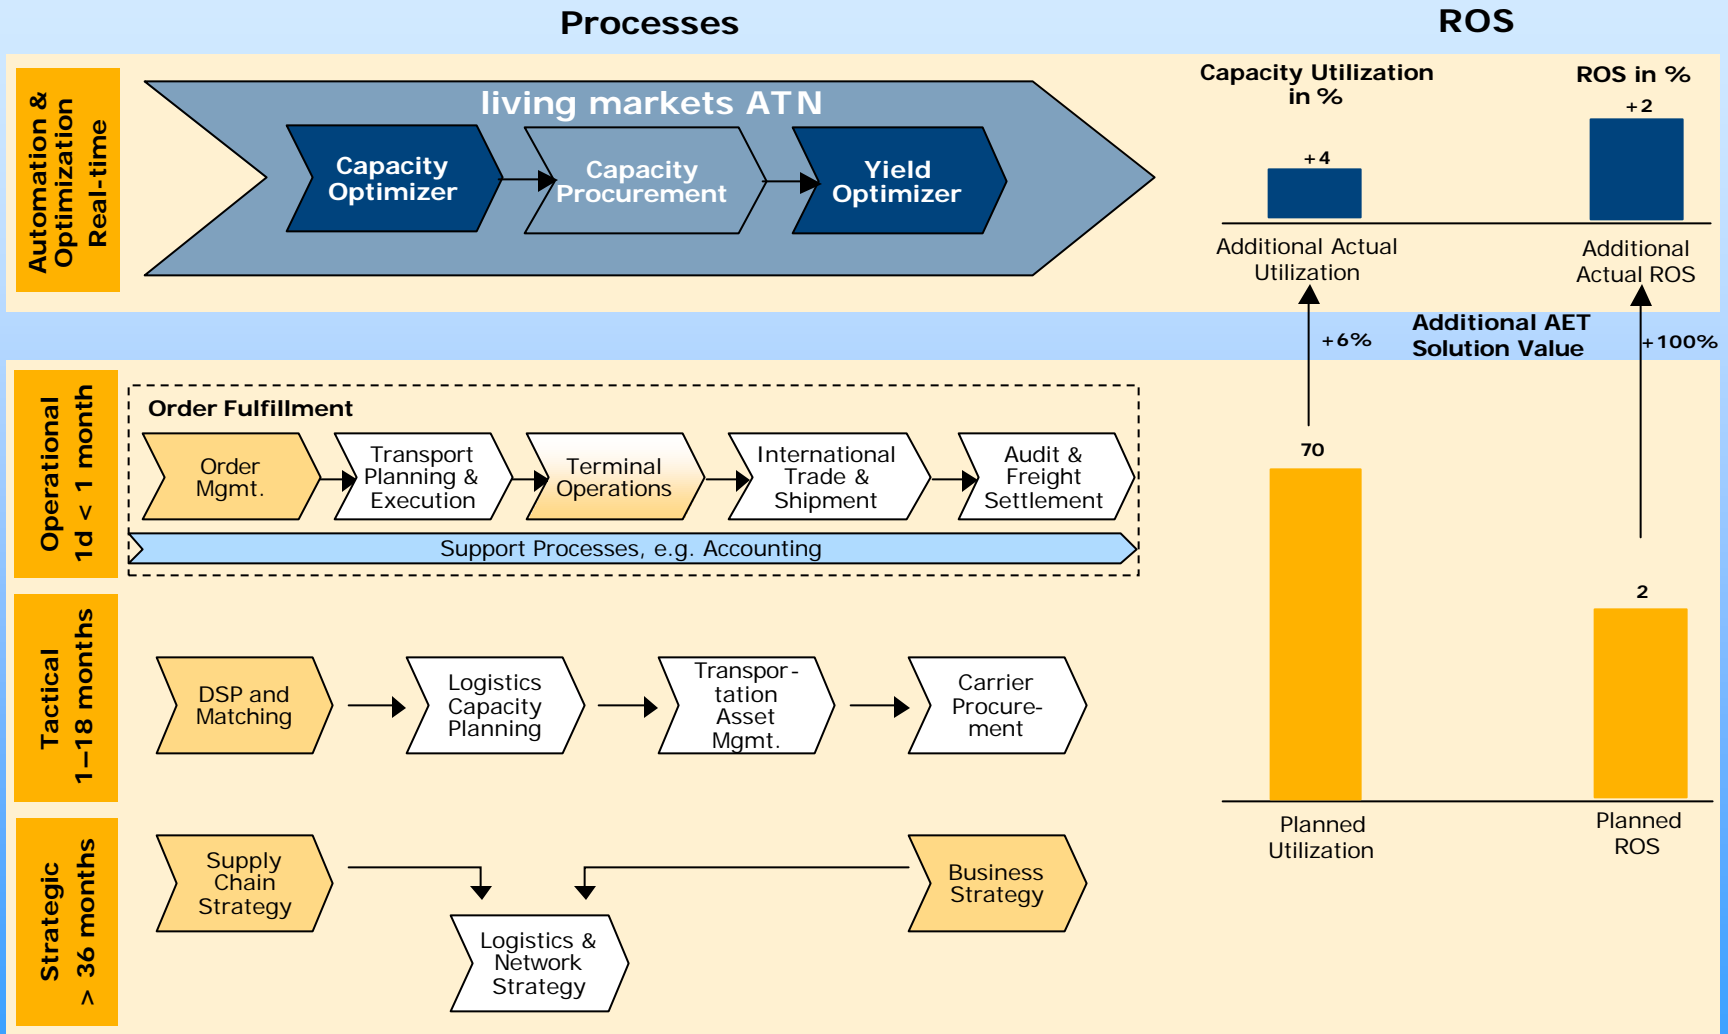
Processes

ROS

Automation & Optimization Real-time

living markets ATN

Capacity Optimizer

Capacity Procurement

Yield Optimizer

Capacity Utilization in %

ROS in %

+4

+2

Additional Actual Utilization

Additional Actual ROS

+6%

Additional AET Solution Value

+100%

Operational 1d < 1 month

Order Fulfillment

Order Mgmt.

Transport Planning & Execution

Terminal Operations

International Trade & Shipment

Audit & Freight Settlement

Support Processes, e.g. Accounting

70

2

Tactical 1–18 months

DSP and Matching

Logistics Capacity Planning

Transportation Asset Mgmt.

Carrier Procurement

Strategic > 36 months

Supply Chain Strategy

Business Strategy

Logistics & Network Strategy

Planned Utilization

Planned ROS